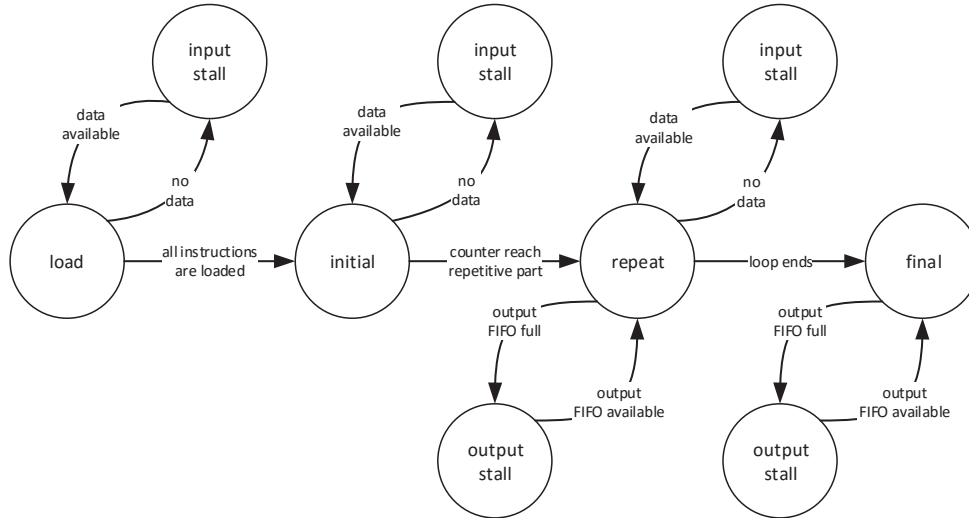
input stall

data available

no data

load

all instructions are loaded

input stall

data available

no data

initial

counter reach repetitive part

input stall

data available

no data

repeat

loop ends

final

output FIFO full

output FIFO available

output stall

output FIFO full

output FIFO available

output stall